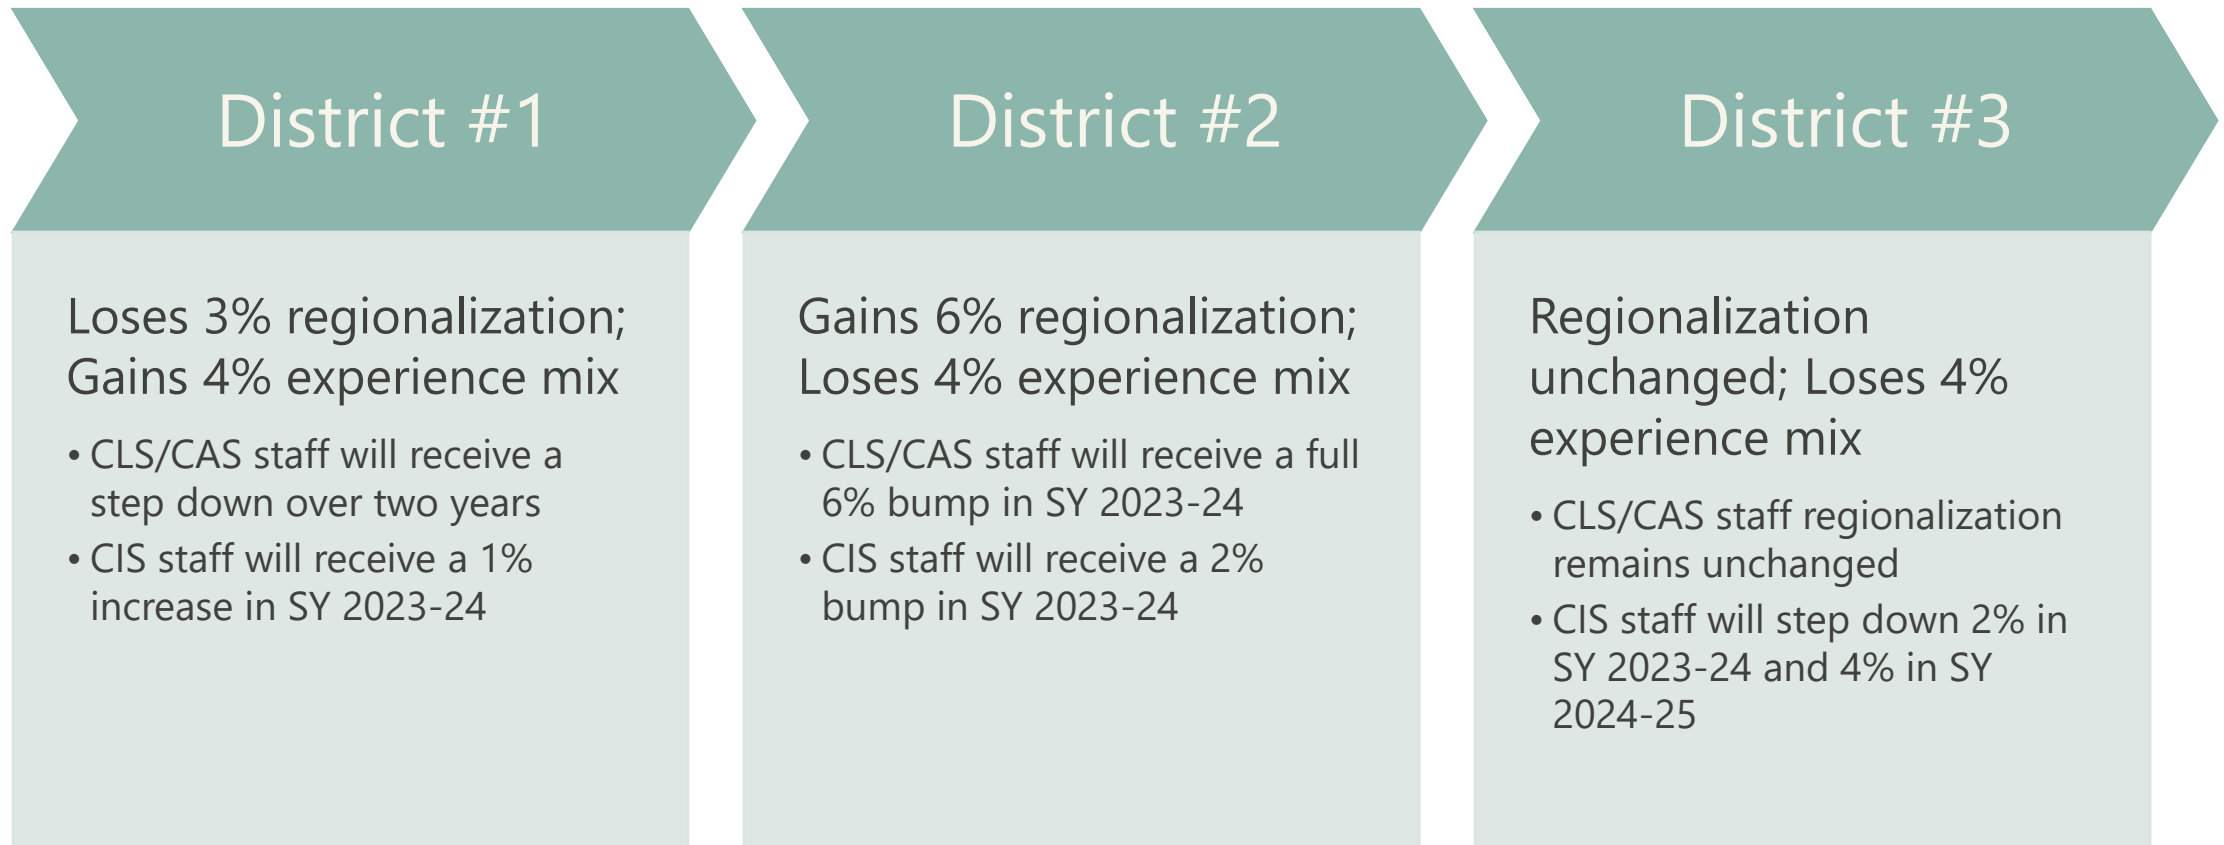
District #1

Loses 3% regionalization; Gains 4% experience mix

• CLS/CAS staff will receive a step down over two years
• CIS staff will receive a 1% increase in SY 2023-24

District #2

Gains 6% regionalization; Loses 4% experience mix

• CLS/CAS staff will receive a full 6% bump in SY 2023-24
• CIS staff will receive a 2% bump in SY 2023-24

District #3

Regionalization unchanged; Loses 4% experience mix

• CLS/CAS staff regionalization remains unchanged
• CIS staff will step down 2% in SY 2023-24 and 4% in SY 2024-25